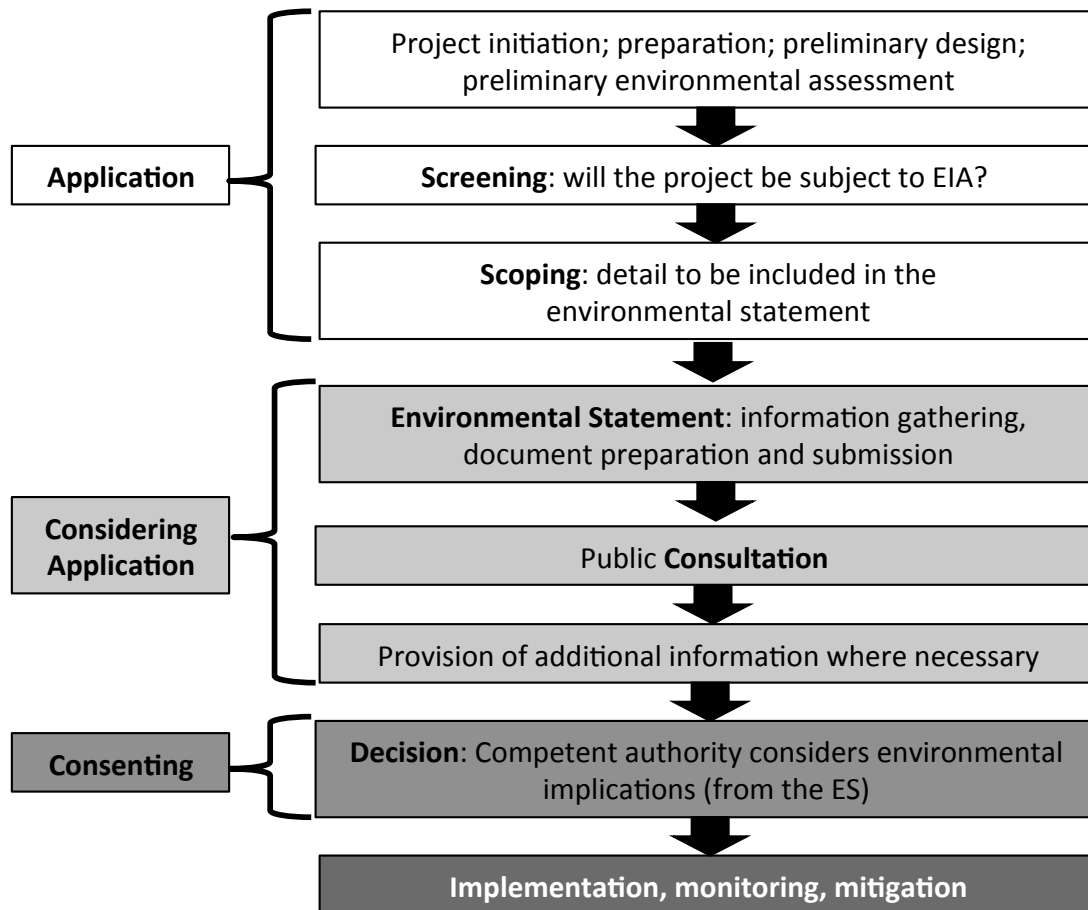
Application

Project initiation; preparation; preliminary design; preliminary environmental assessment

**Screening**: will the project be subject to EIA?

**Scoping**: detail to be included in the environmental statement

Considering Application

**Environmental Statement**: information gathering, document preparation and submission

Public **Consultation**

Provision of additional information where necessary

Consenting

**Decision**: Competent authority considers environmental implications (from the ES)

**Implementation, monitoring, mitigation**